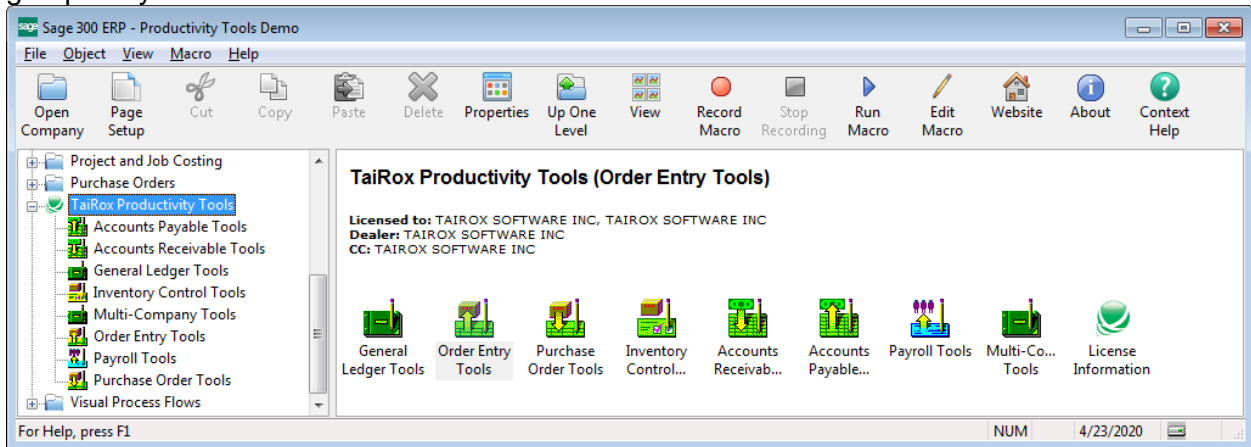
sage Sage 300 ERP - Productivity Tools Demo

File Object View Macro Help

Open Company | Page Setup | Cut | Copy | Paste | Delete | Properties | Up One Level | View | Record Macro | Stop Recording | Run Macro | Edit Macro | Website | About | Context Help

Project and Job Costing
Purchase Orders
TaiRox Productivity Tools
Accounts Payable Tools
Accounts Receivable Tools
General Ledger Tools
Inventory Control Tools
Multi-Company Tools
Order Entry Tools
Payroll Tools
Purchase Order Tools
Visual Process Flows

TaiRox Productivity Tools (Order Entry Tools)

Licensed to: TAIROX SOFTWARE INC, TAIROX SOFTWARE INC
Dealer: TAIROX SOFTWARE INC
CC: TAIROX SOFTWARE INC

General Ledger Tools | Order Entry Tools | Purchase Order Tools | Inventory Control... | Accounts Receivab... | Accounts Payable... | Payroll Tools | Multi-Co... Tools | License Information

For Help, press F1 | NUM | 4/23/2020